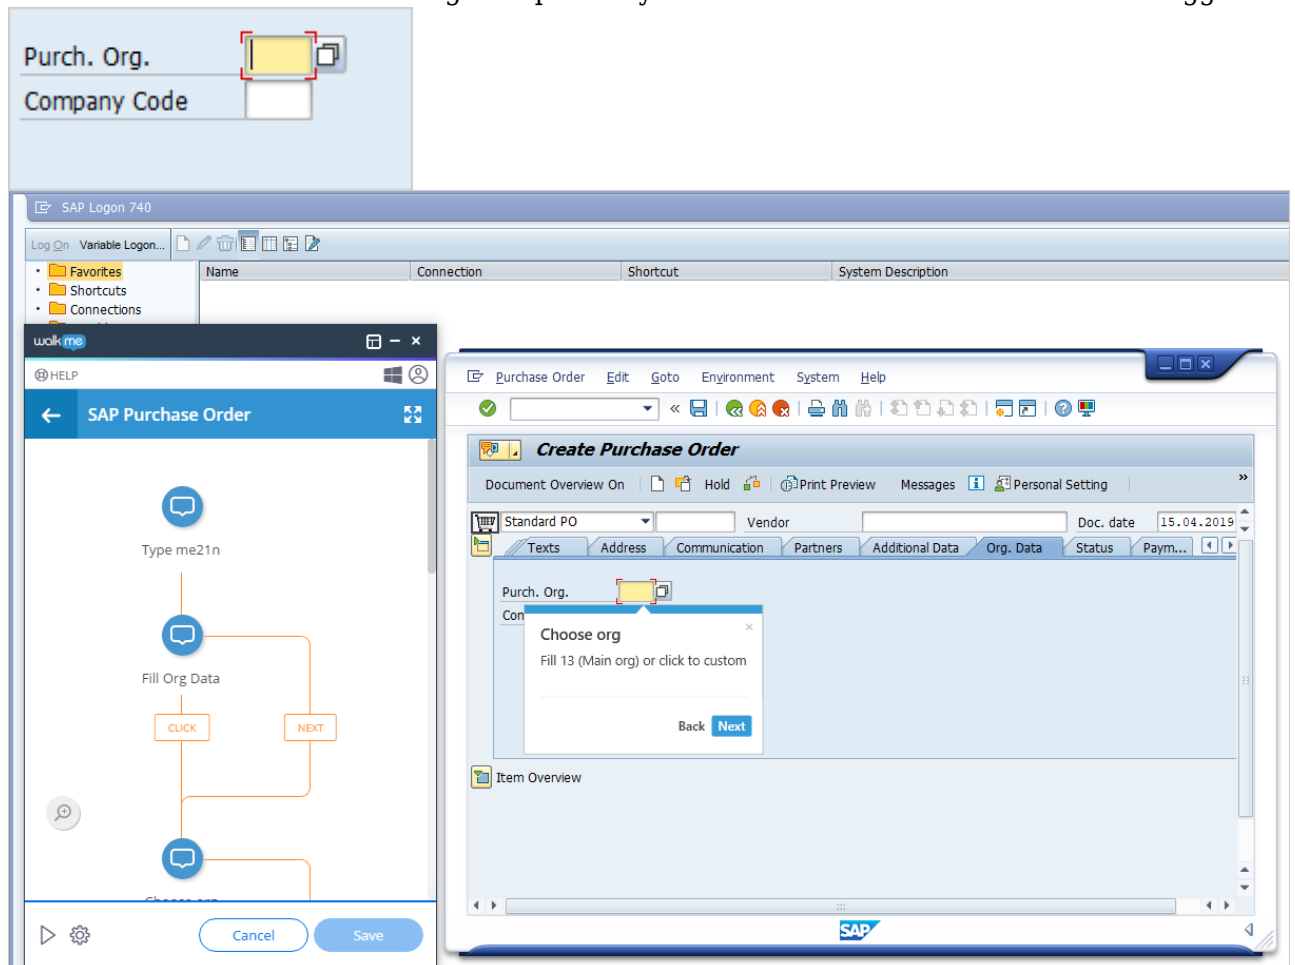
Purch. Org.
Company Code

SAP Logon 740

Log On Variable Logon...

Favorites
Shortcuts
Connections

| Name | Connection | Shortcut | System Description |
|---|---|---|---|

walk me
HELP
SAP Purchase Order

Type me21n

Fill Org Data

CLICK
NEXT

Cancel
Save

Purchase Order Edit Goto Environment System Help

Create Purchase Order

Document Overview On Hold Print Preview Messages Personal Setting

Standard PO Vendor Doc. date 15.04.2019

Texts Address Communication Partners Additional Data Org. Data Status Paym...

Purch. Org.
Con

Choose org
Fill 13 (Main org) or click to custom
Back Next

Item Overview

SAP